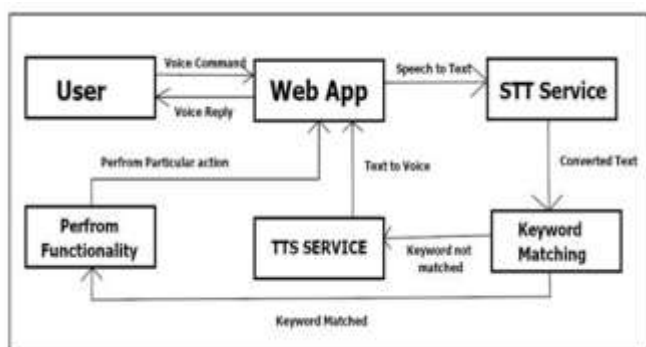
User

Voice Command

Voice Reply

Web App

Speech to Text

STT Service

Perfrom Particular action

Text to Voice

Converted Text

Perfrom Functionality

TTS SERVICE

Keyword not matched

Keyword Matching

Keyword Matched